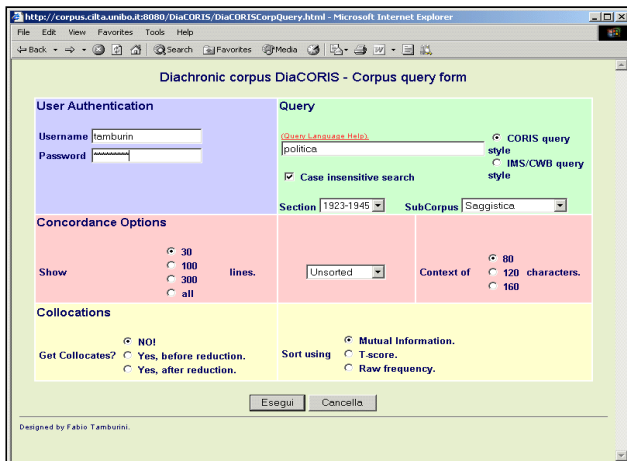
http://corpus.cilta.unibo.it:8080/DiaCORIS/DiaCORISCorpQuery.html - Microsoft Internet Explorer

File Edit View Favorites Tools Help

Back Search Favorites Media

Diachronic corpus DiaCORIS - Corpus query form

User Authentication

Username tamburin

Password *********

Query

(Query Language Help)

politica

CORIS query style

IMS/CWB query style

Case insensitive search

Section 1923-1945 SubCorpus Saggistica

Concordance Options

Show 30 100 300 all lines.

Unsorted

Context of 80 120 160 characters.

Collocations

Get Collocates? NO! Yes, before reduction. Yes, after reduction.

Sort using Mutual Information. T-score. Raw frequency.

Esegui Cancella

Designed by Fabio Tamburini.